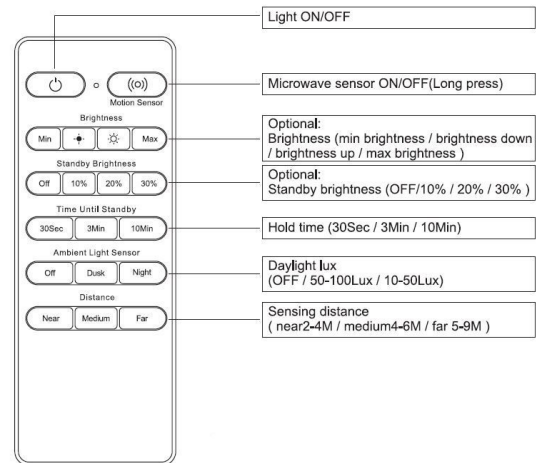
((o))
Motion Sensor

Brightness

Min
Max

Standby Brightness

Off
10%
20%
30%

Time Until Standby

30Sec
3Min
10Min

Ambient Light Sensor

Off
Dusk
Night

Distance

Near
Medium
Far

Light ON/OFF

Microwave sensor ON/OFF(Long press)

Optional:
Brightness (min brightness / brightness down / brightness up / max brightness )

Optional:
Standby brightness (OFF/10% / 20% / 30% )

Hold time (30Sec / 3Min / 10Min)

Daylight lux
(OFF / 50-100Lux / 10-50Lux)

Sensing distance
( near2-4M / medium4-6M / far 5-9M )